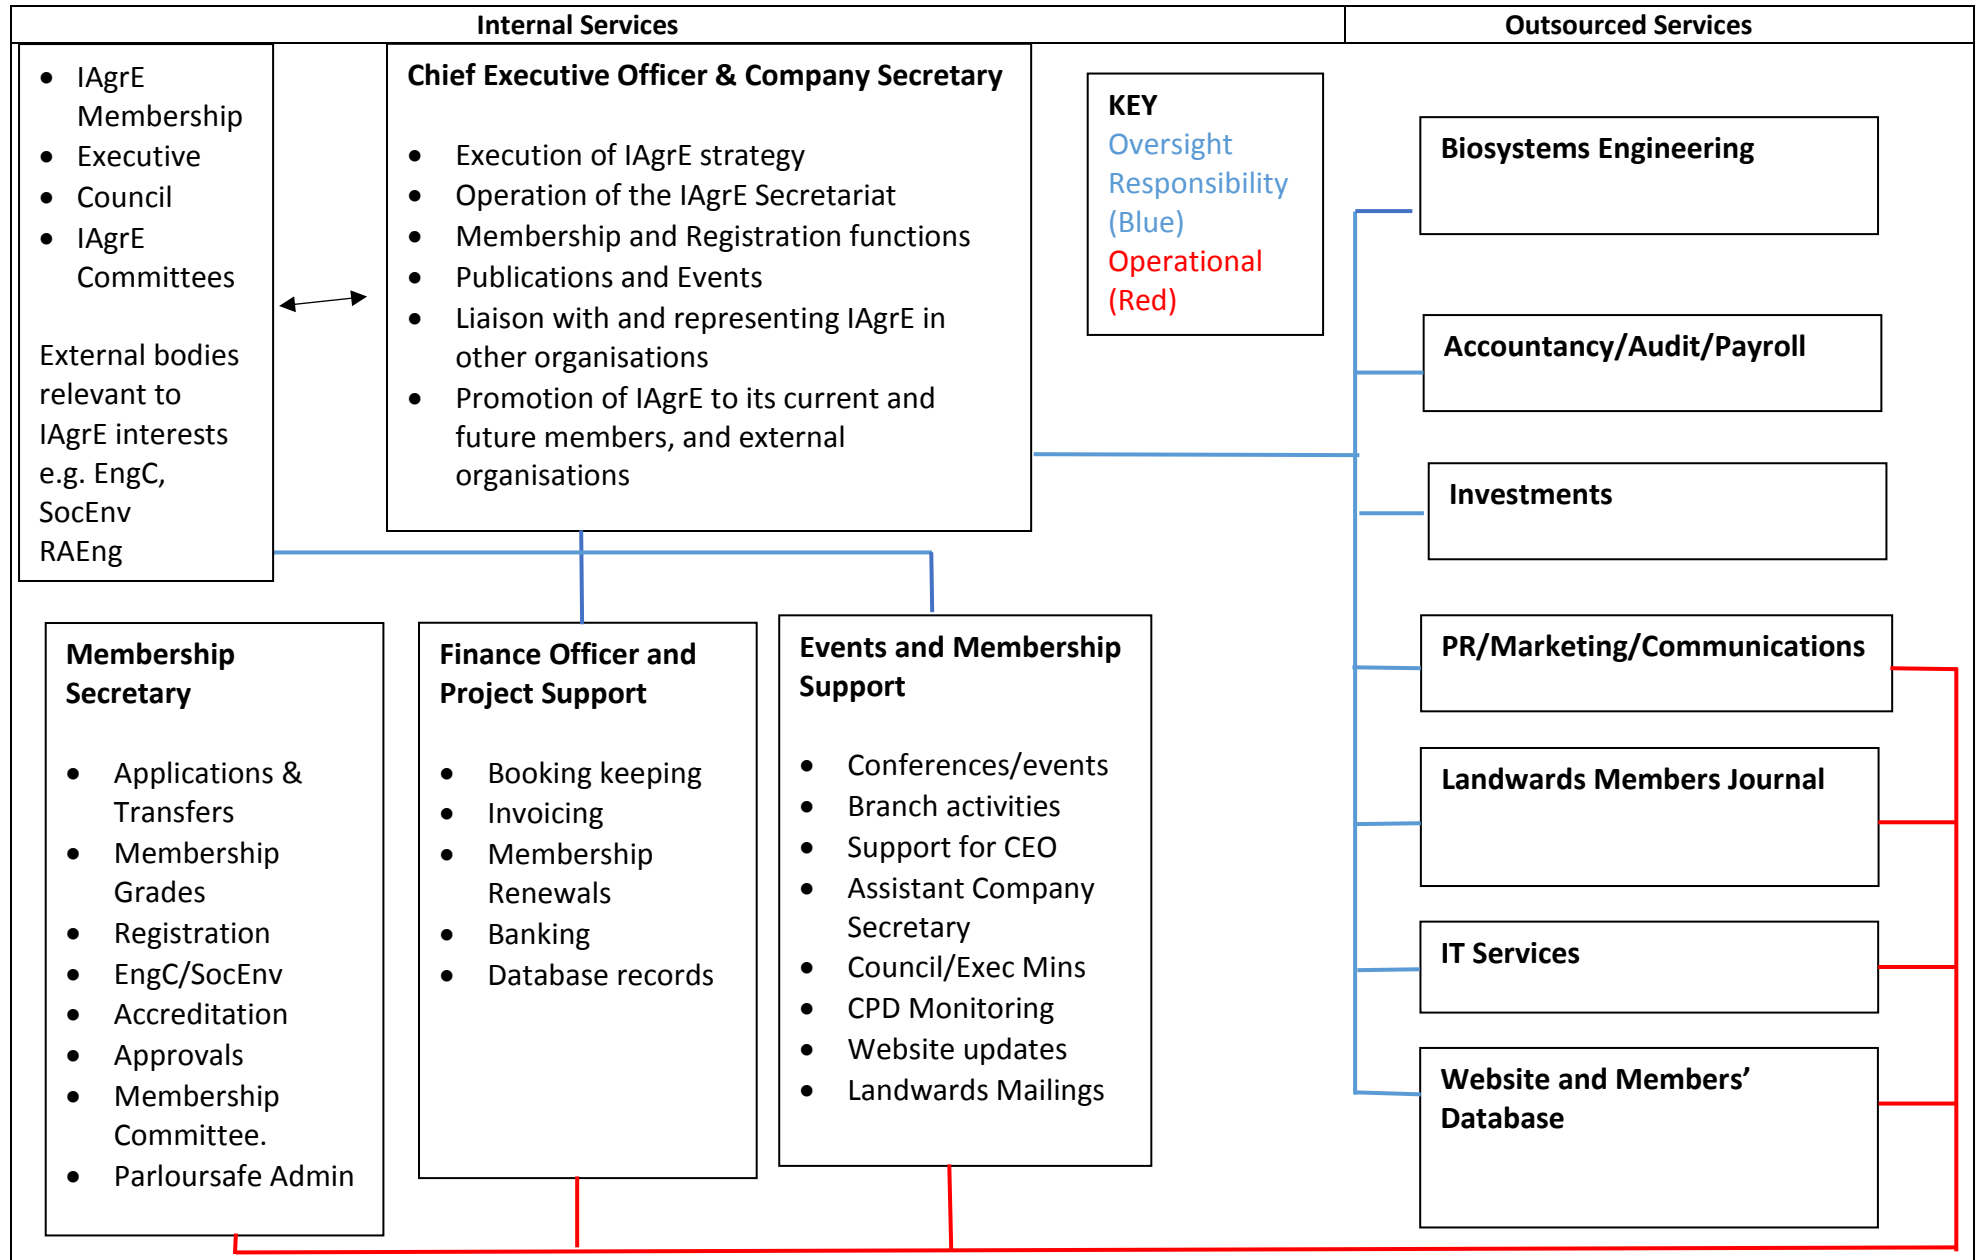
Internal Services

Outsourced Services

- IAgrE Membership
- Executive
- Council
- IAgrE Committees

External bodies relevant to IAgrE interests e.g. EngC, SocEnv RAEng

Chief Executive Officer & Company Secretary

- Execution of IAgrE strategy
- Operation of the IAgrE Secretariat
- Membership and Registration functions
- Publications and Events
- Liaison with and representing IAgrE in other organisations
- Promotion of IAgrE to its current and future members, and external organisations

KEY
Oversight Responsibility (Blue)
Operational (Red)

Biosystems Engineering

Accountancy/Audit/Payroll

Investments

PR/Marketing/Communications

Landwards Members Journal

IT Services

Website and Members' Database

Membership Secretary

- Applications & Transfers
- Membership Grades
- Registration
- EngC/SocEnv
- Accreditation
- Approvals
- Membership Committee.
- Parloursafe Admin

Finance Officer and Project Support

- Booking keeping
- Invoicing
- Membership Renewals
- Banking
- Database records

Events and Membership Support

- Conferences/events
- Branch activities
- Support for CEO
- Assistant Company Secretary
- Council/Exec Mins
- CPD Monitoring
- Website updates
- Landwards Mailings